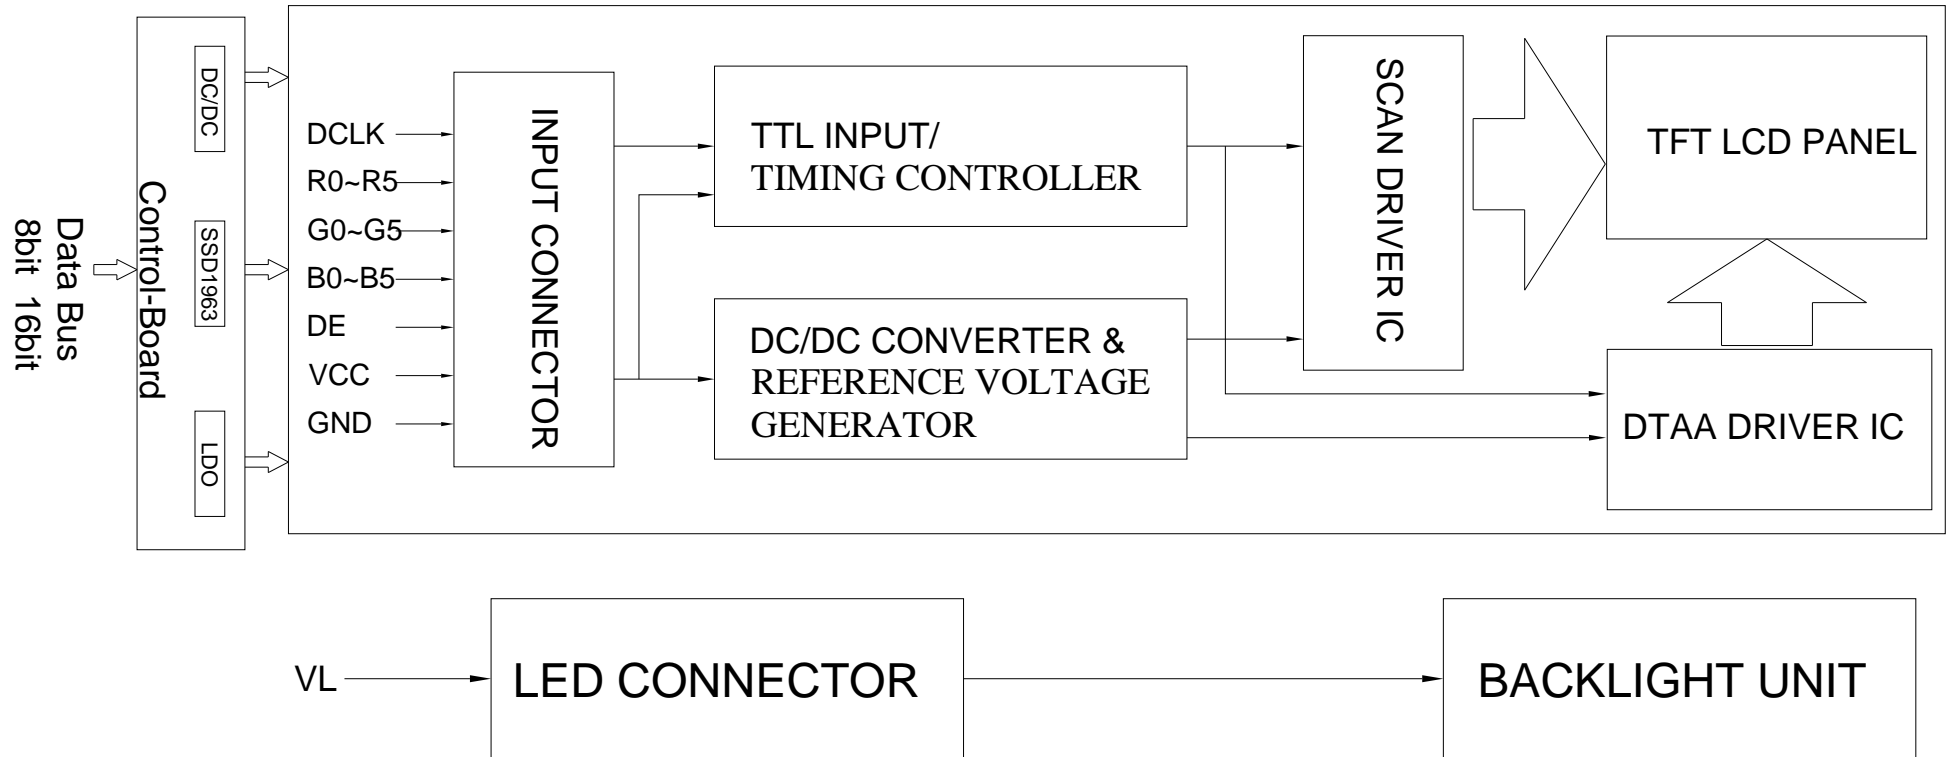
8bit 16bit
Data Bus

Control-Board

DC/DC

SSD1963

LDO

DCLK
R0~R5
G0~G5
B0~B5
DE
VCC
GND

INPUT CONNECTOR

TTL INPUT/
TIMING CONTROLLER

DC/DC CONVERTER &
REFERENCE VOLTAGE
GENERATOR

SCAN DRIVER IC

TFT LCD PANEL

DTAA DRIVER IC

VL

LED CONNECTOR

BACKLIGHT UNIT